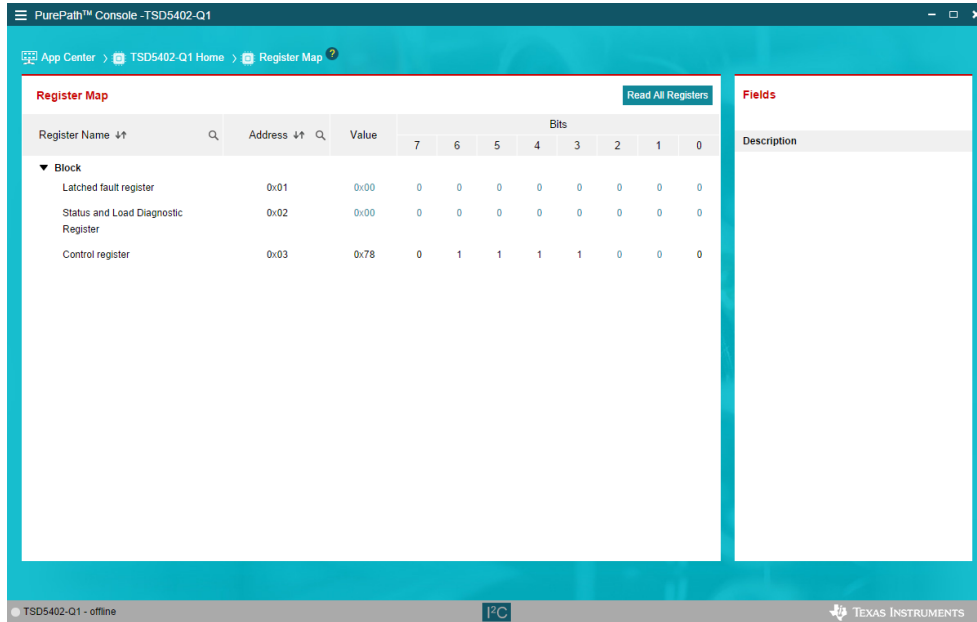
PurePath™ Console -TSD5402-Q1

App Center › TSD5402-Q1 Home › Register Map ?

Register Map

Read All Registers

| Register Name | Address | Value | 7 | 6 | 5 | 4 | 3 | 2 | 1 | 0 |
|---|---|---|---|---|---|---|---|---|---|---|
| ▼ Block | | | | | | | | | | |
| Latched fault register | 0x01 | 0x00 | 0 | 0 | 0 | 0 | 0 | 0 | 0 | 0 |
| Status and Load Diagnostic Register | 0x02 | 0x00 | 0 | 0 | 0 | 0 | 0 | 0 | 0 | 0 |
| Control register | 0x03 | 0x78 | 0 | 1 | 1 | 1 | 1 | 0 | 0 | 0 |

Bits

Fields

Description

TSD5402-Q1 - offline

I²C

Texas Instruments